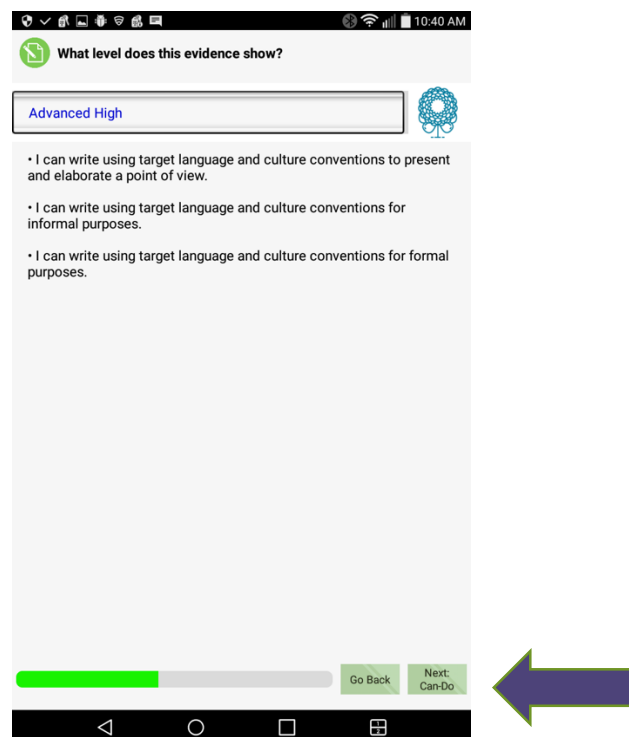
10:40 AM

What level does this evidence show?

Advanced High

• I can write using target language and culture conventions to present and elaborate a point of view.

• I can write using target language and culture conventions for informal purposes.

• I can write using target language and culture conventions for formal purposes.

Go Back

Next: Can-Do